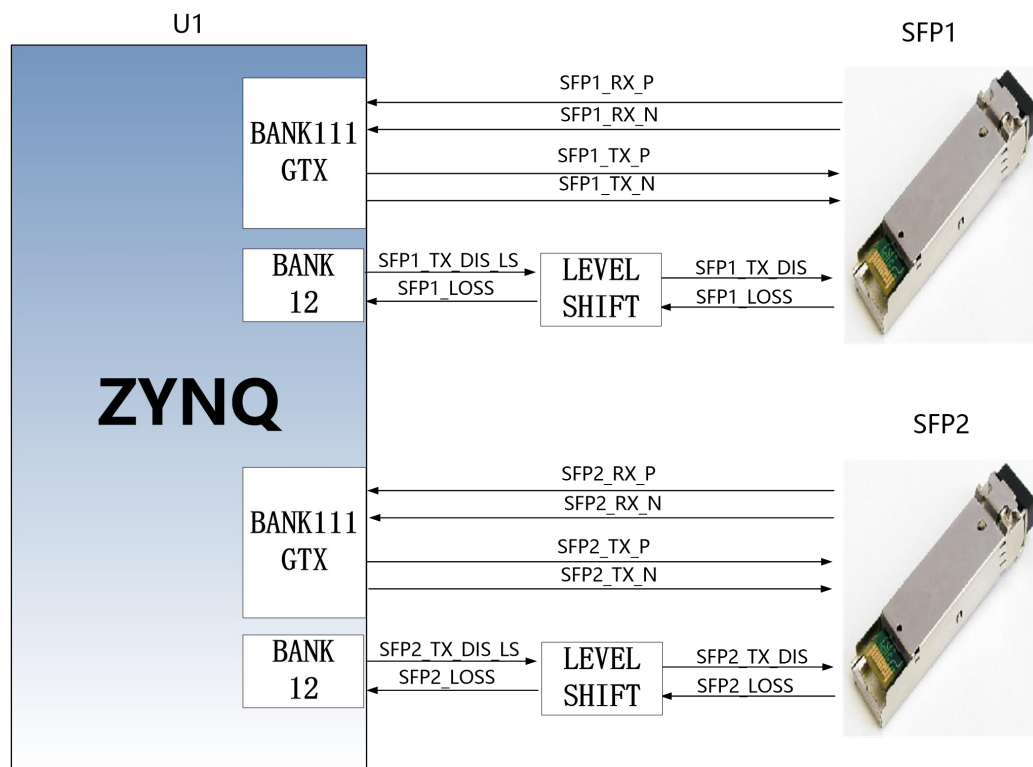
U1

SFP1

BANK111
GTX

SFP1_RX_P
SFP1_RX_N
SFP1_TX_P
SFP1_TX_N

BANK
12

SFP1_TX_DIS_LS
SFP1_LOSS

LEVEL
SHIFT

SFP1_TX_DIS
SFP1_LOSS

ZYNQ

SFP2

BANK111
GTX

SFP2_RX_P
SFP2_RX_N
SFP2_TX_P
SFP2_TX_N

BANK
12

SFP2_TX_DIS_LS
SFP2_LOSS

LEVEL
SHIFT

SFP2_TX_DIS
SFP2_LOSS